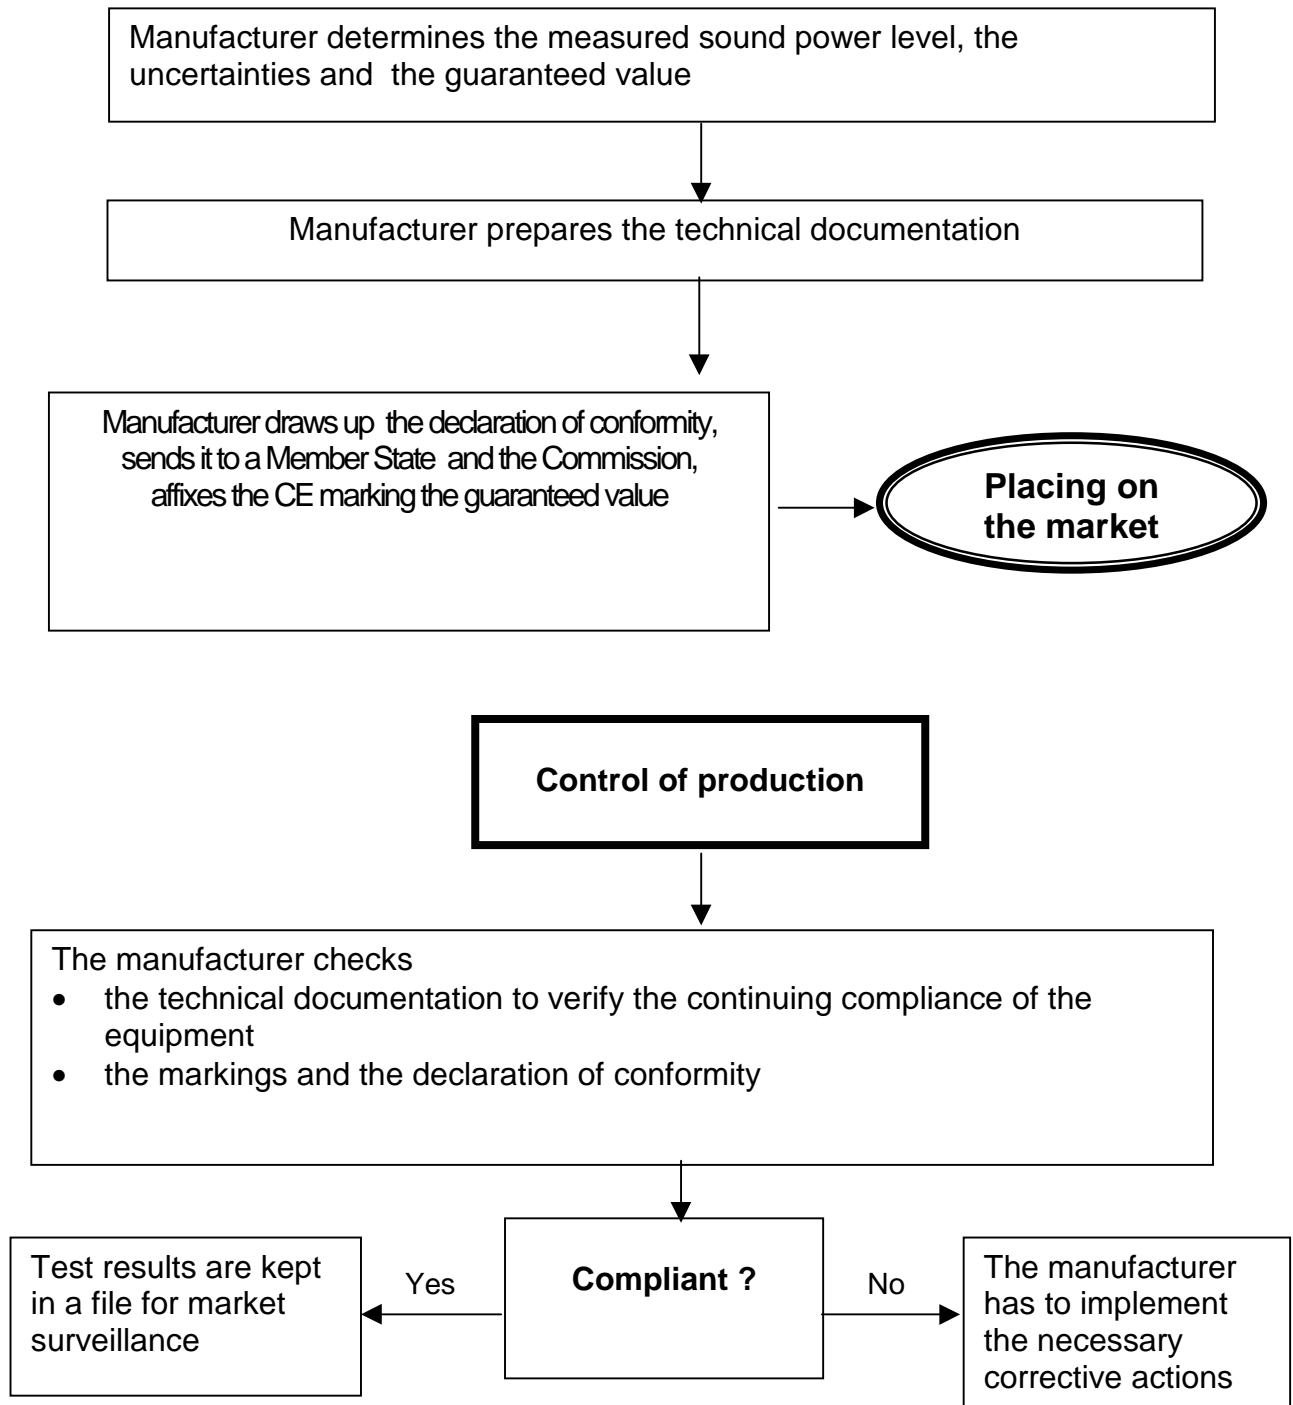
Manufacturer determines the measured sound power level, the uncertainties and the guaranteed value

Manufacturer prepares the technical documentation

Manufacturer draws up the declaration of conformity, sends it to a Member State and the Commission, affixes the CE marking the guaranteed value

**Placing on the market**

**Control of production**

The manufacturer checks
- the technical documentation to verify the continuing compliance of the equipment
- the markings and the declaration of conformity

Test results are kept in a file for market surveillance

Yes

**Compliant ?**

No

The manufacturer has to implement the necessary corrective actions